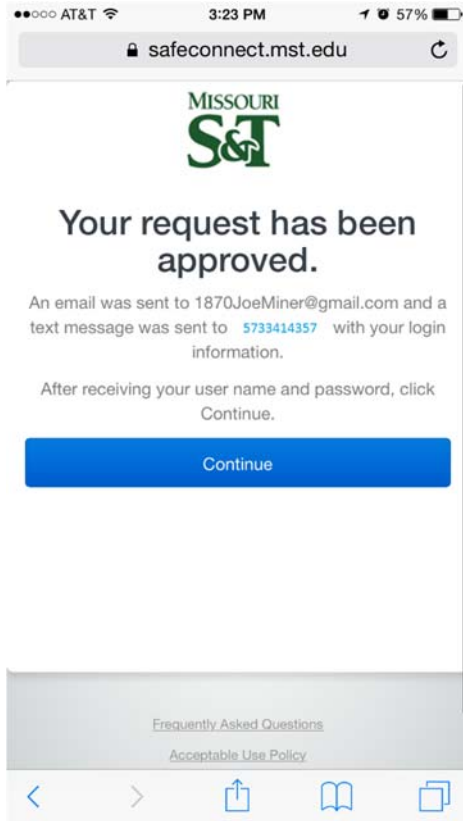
●●○○○ AT&T 3:23 PM 57%

safeconnect.mst.edu

MISSOURI
S&T

Your request has been approved.

An email was sent to 1870JoeMiner@gmail.com and a text message was sent to 5733414357 with your login information.

After receiving your user name and password, click Continue.

Continue

Frequently Asked Questions

Acceptable Use Policy